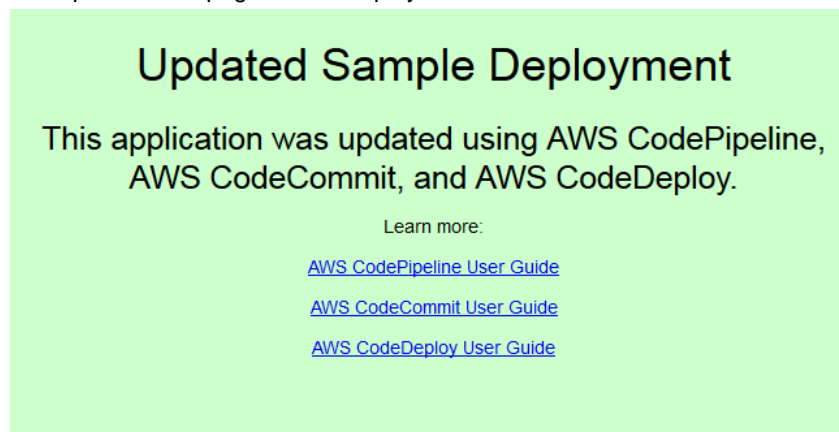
Updated Sample Deployment

This application was updated using AWS CodePipeline, AWS CodeCommit, and AWS CodeDeploy.

Learn more:

AWS CodePipeline User Guide

AWS CodeCommit User Guide

AWS CodeDeploy User Guide